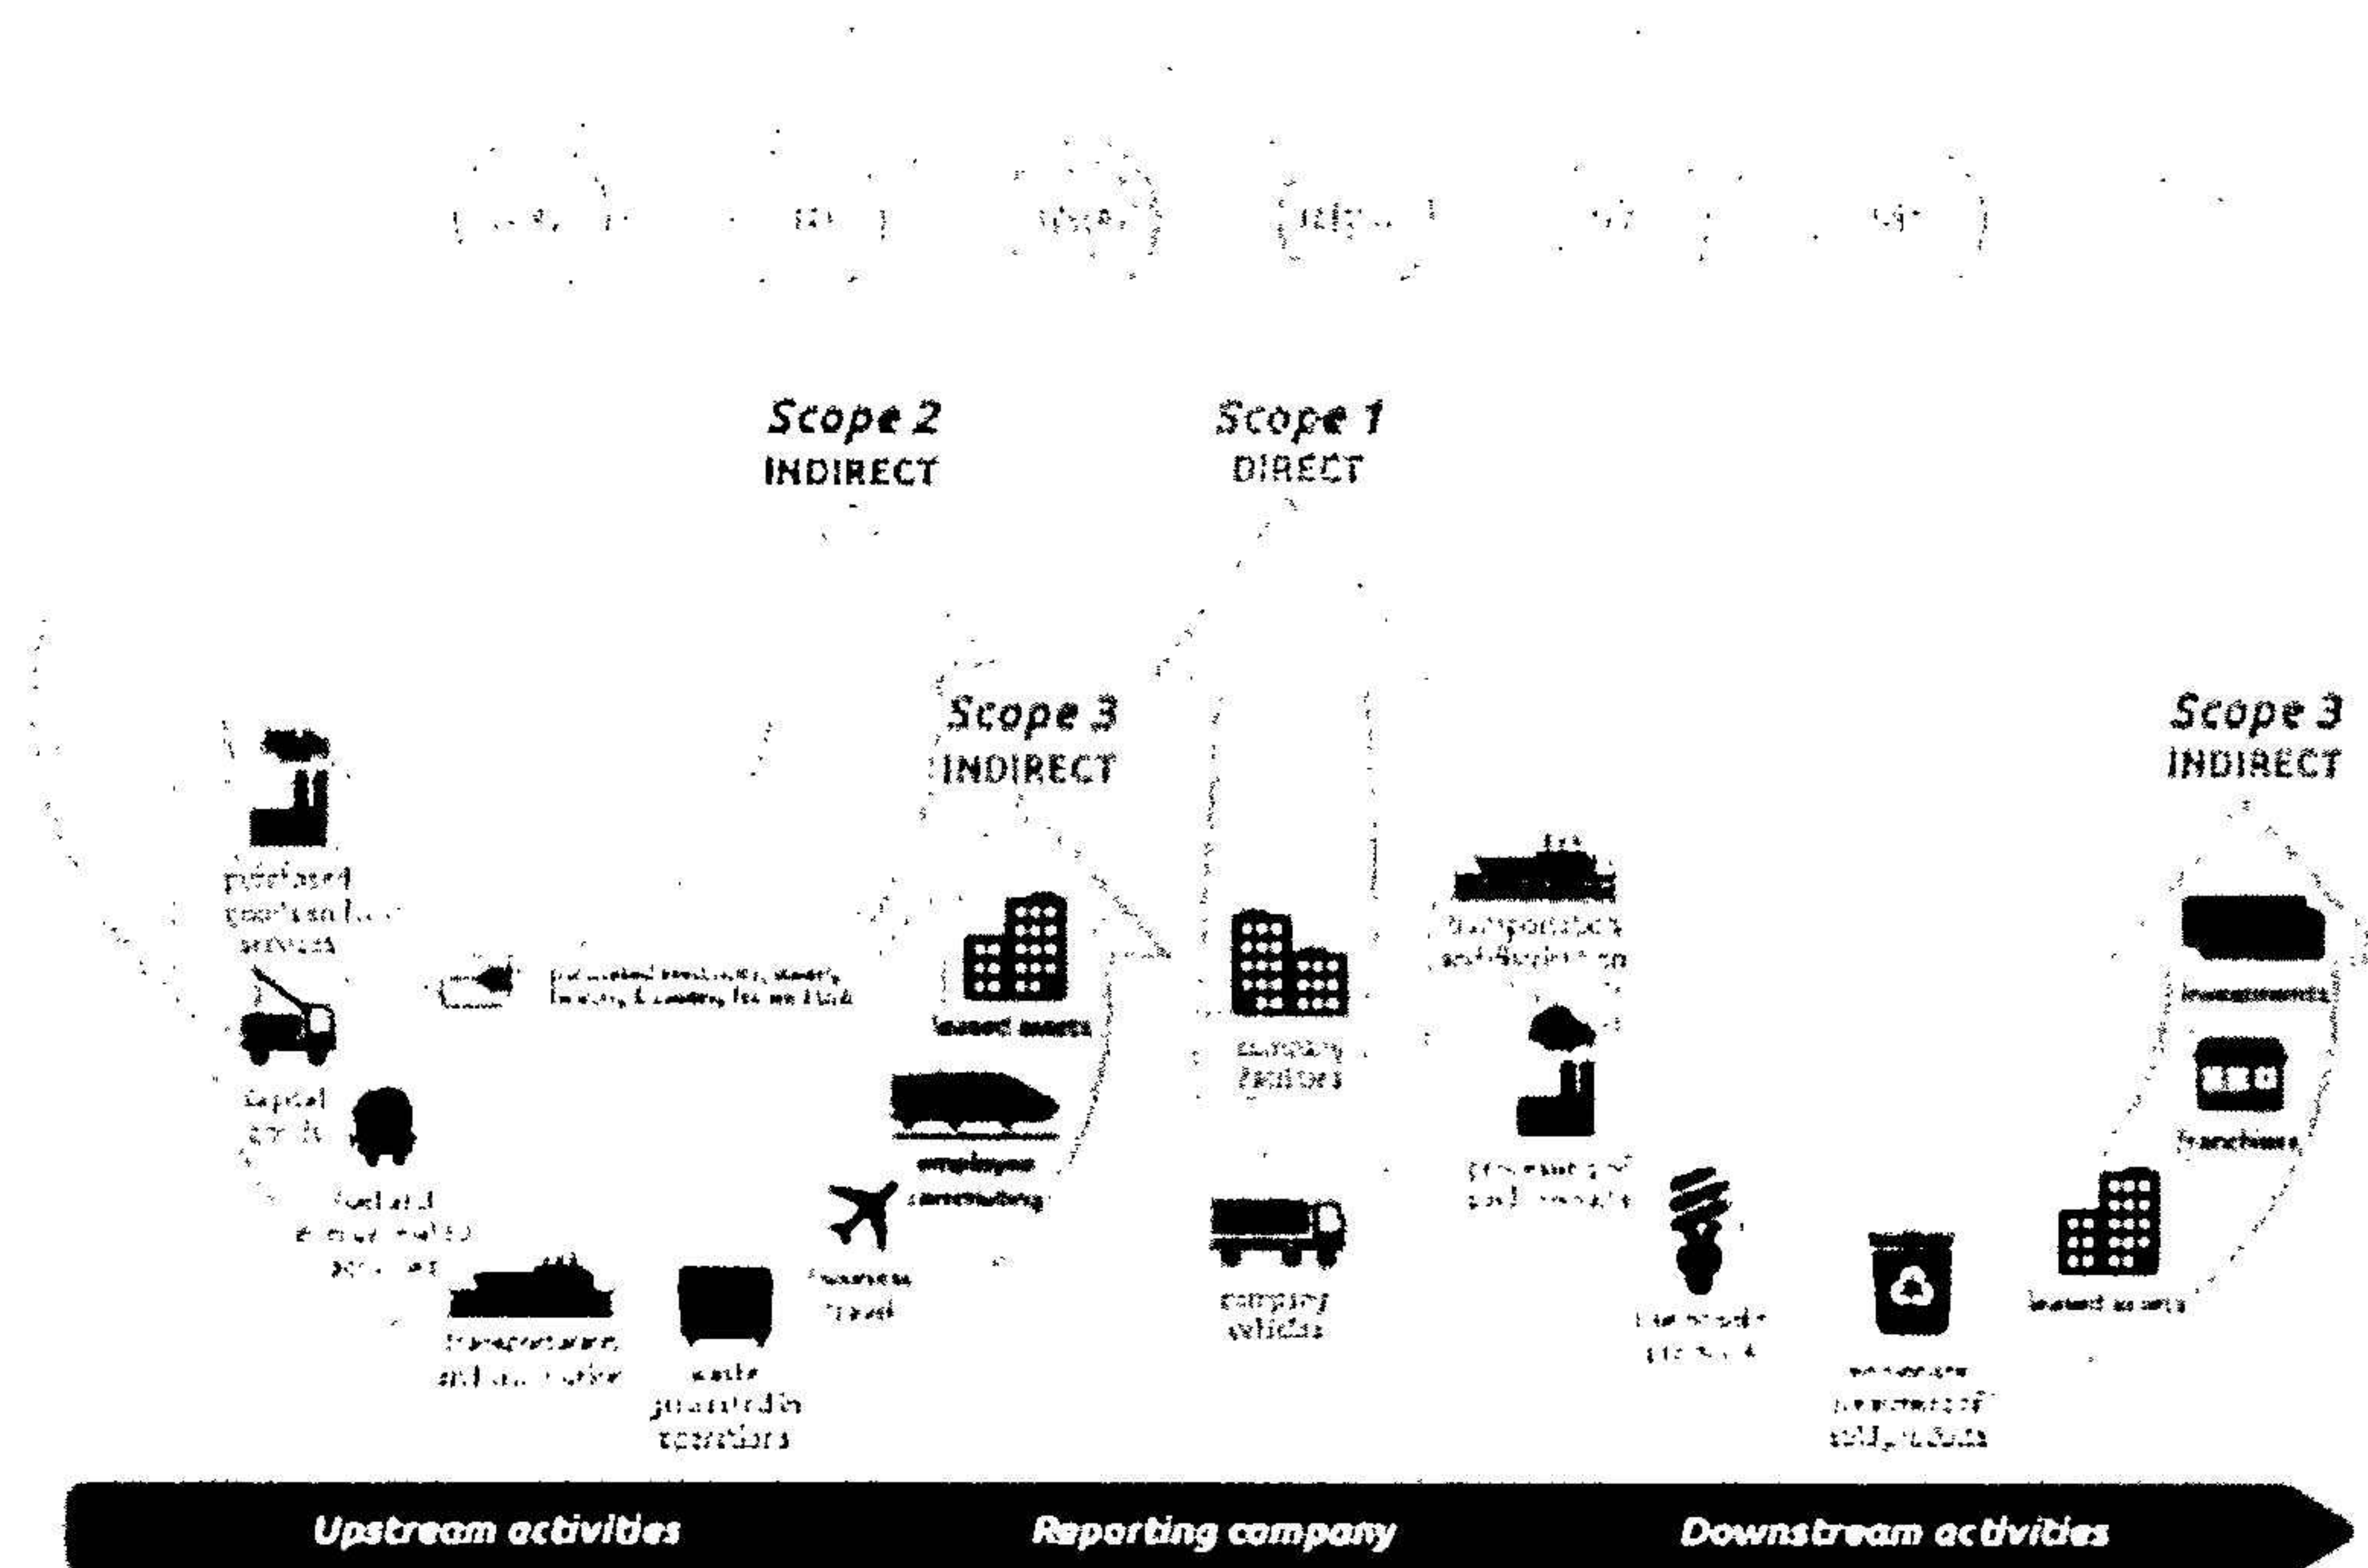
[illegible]

Scope 2
INDIRECT

Scope 1
DIRECT

Scope 3
INDIRECT

Scope 3
INDIRECT

purchased goods and services

purchased electricity, steam, heating & cooling for own use

capital goods

fuel and energy related activities

transportation and distribution

waste generated in operations

business travel

employee commuting

leased assets

company facilities

company vehicles

transportation and distribution

processing of sold products

use of sold products

end-of-life treatment of sold products

leased assets

franchises

investments

Upstream activities

Reporting company

Downstream activities